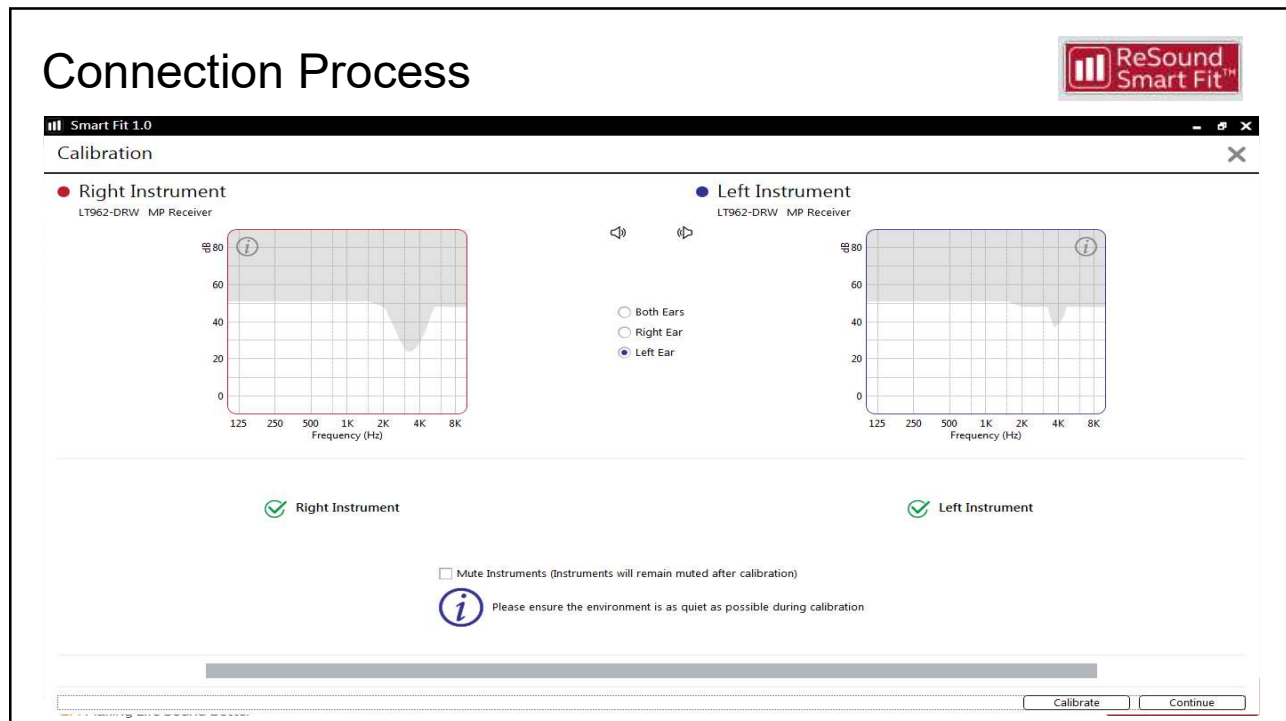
Connection Process

ReSound Smart Fit™

Smart Fit 1.0

Calibration

Right Instrument
LT962-DRW MP Receiver

Left Instrument
LT962-DRW MP Receiver

dB 80
60
40
20
0
125 250 500 1K 2K 4K 8K
Frequency (Hz)

Both Ears
Right Ear
Left Ear

dB 80
60
40
20
0
125 250 500 1K 2K 4K 8K
Frequency (Hz)

Right Instrument

Left Instrument

Mute Instruments (Instruments will remain muted after calibration)

Please ensure the environment is as quiet as possible during calibration

Calibrate
Continue

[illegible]